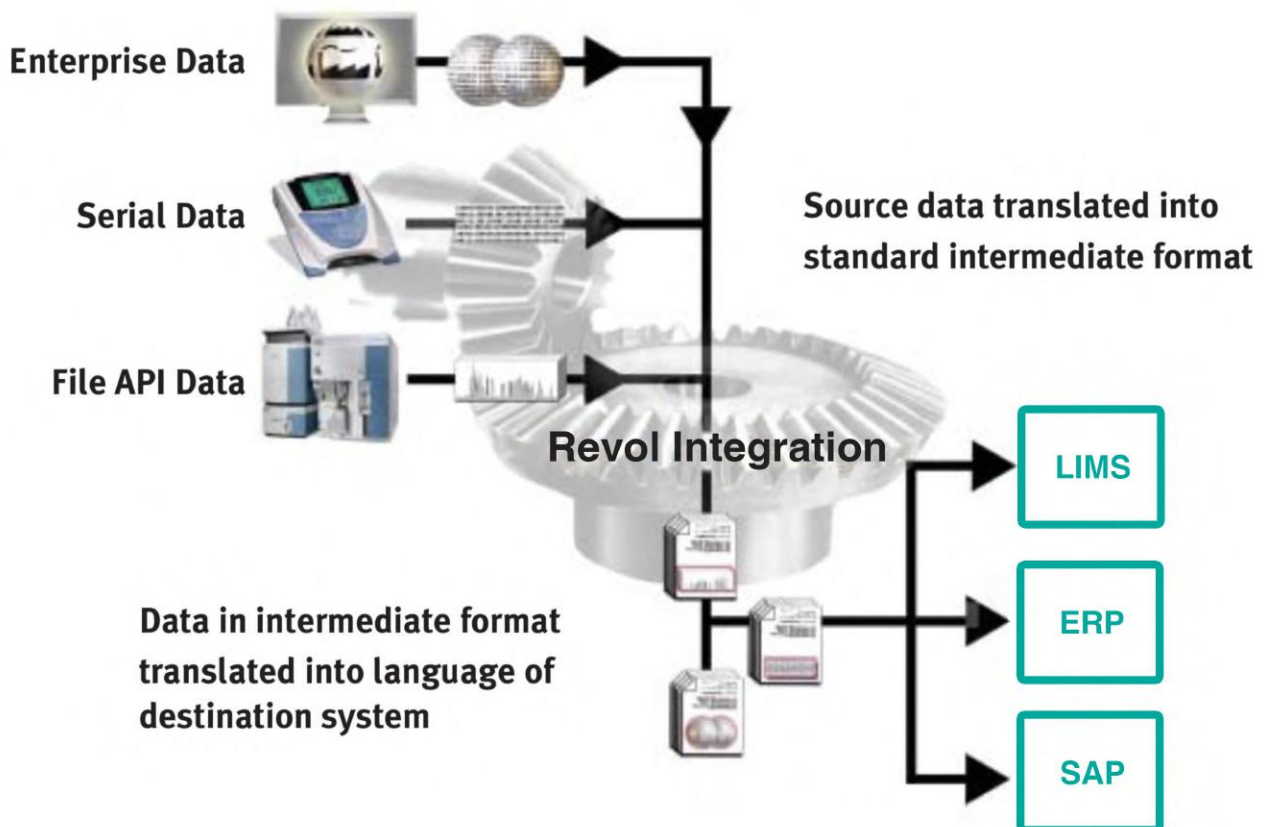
Enterprise Data

Serial Data

File API Data

Source data translated into standard intermediate format

Revol Integration

LIMS

ERP

SAP

Data in intermediate format translated into language of destination system